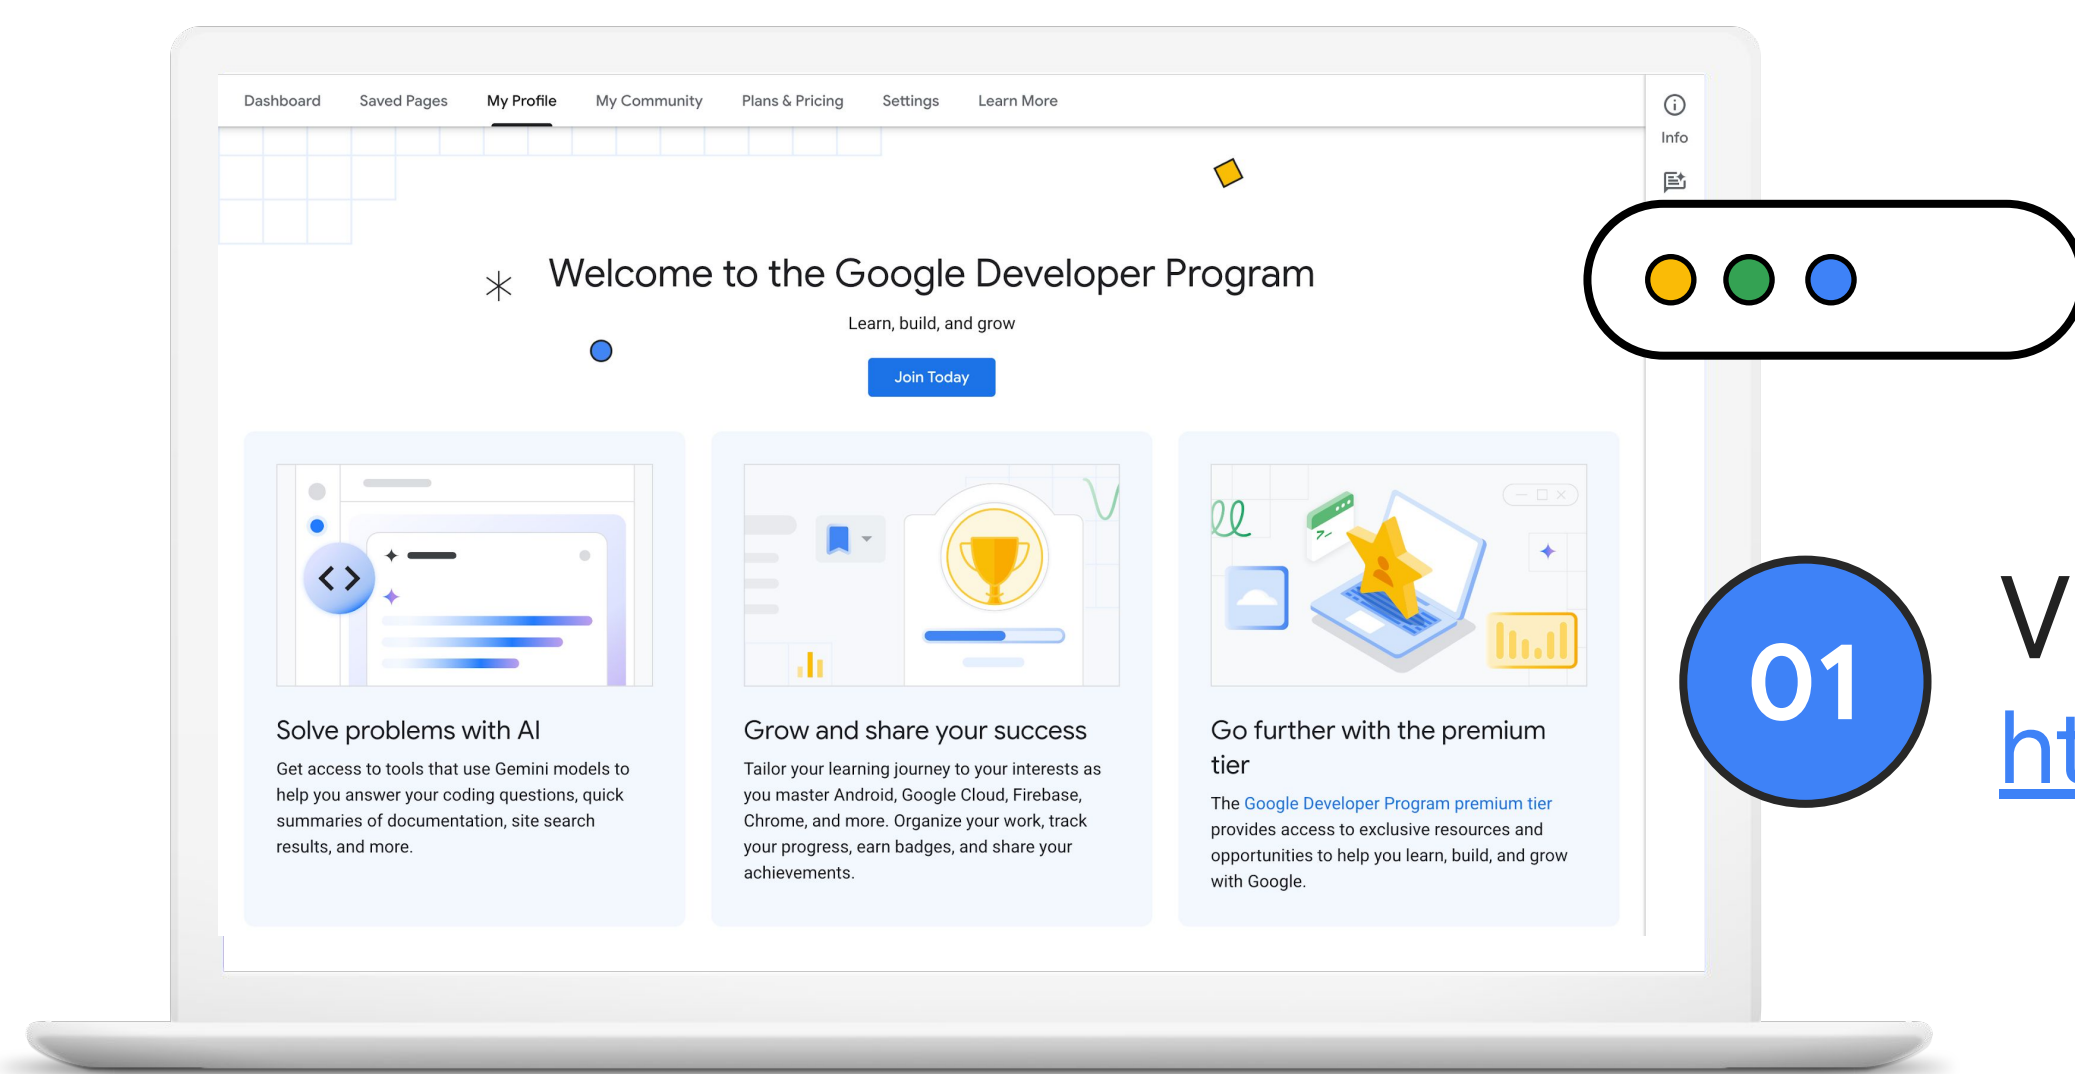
Dashboard Saved Pages My Profile My Community Plans & Pricing Settings Learn More

Info

Welcome to the Google Developer Program

Learn, build, and grow

Join Today

Solve problems with AI

Get access to tools that use Gemini models to help you answer your coding questions, quick summaries of documentation, site search results, and more.

Grow and share your success

Tailor your learning journey to your interests as you master Android, Google Cloud, Firebase, Chrome, and more. Organize your work, track your progress, earn badges, and share your achievements.

Go further with the premium tier

The Google Developer Program premium tier provides access to exclusive resources and opportunities to help you learn, build, and grow with Google.

01

V

ht